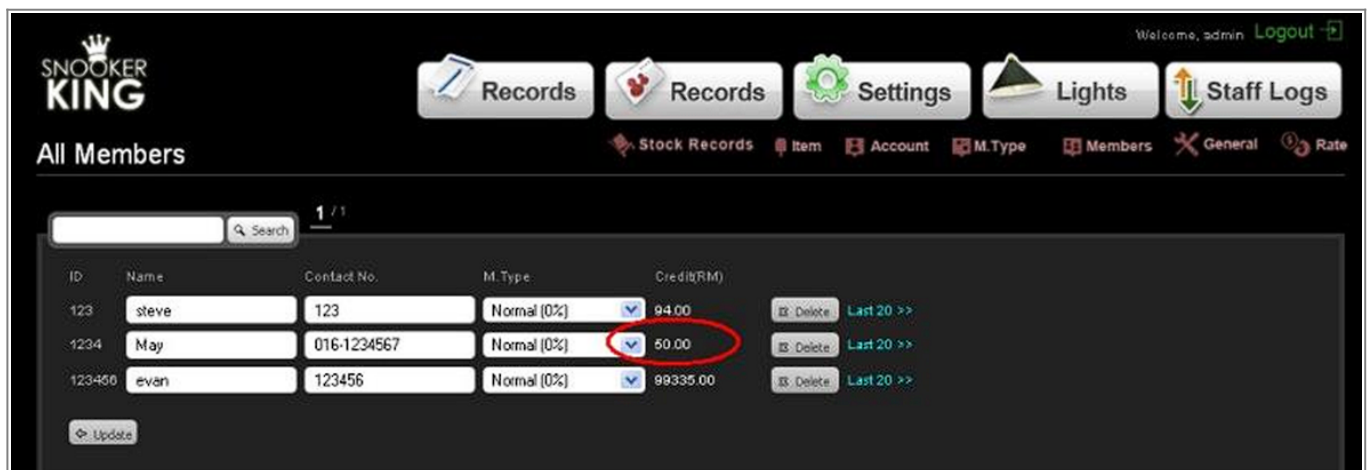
SNOOKER KING

Welcome, admin Logout

Records Records Settings Lights Staff Logs

Stock Records Item Account M.Type Members General Rate

All Members

Search

1 / 1

| ID | Name | Contact No. | M.Type | Credit(RM) | | |
|---|---|---|---|---|---|---|
| 123 | steve | 123 | Normal (0%) | 94.00 | Delete | Last 20 >> |
| 1234 | May | 016-1234567 | Normal (0%) | 50.00 | Delete | Last 20 >> |
| 123456 | evan | 123456 | Normal (0%) | 99335.00 | Delete | Last 20 >> |

Update